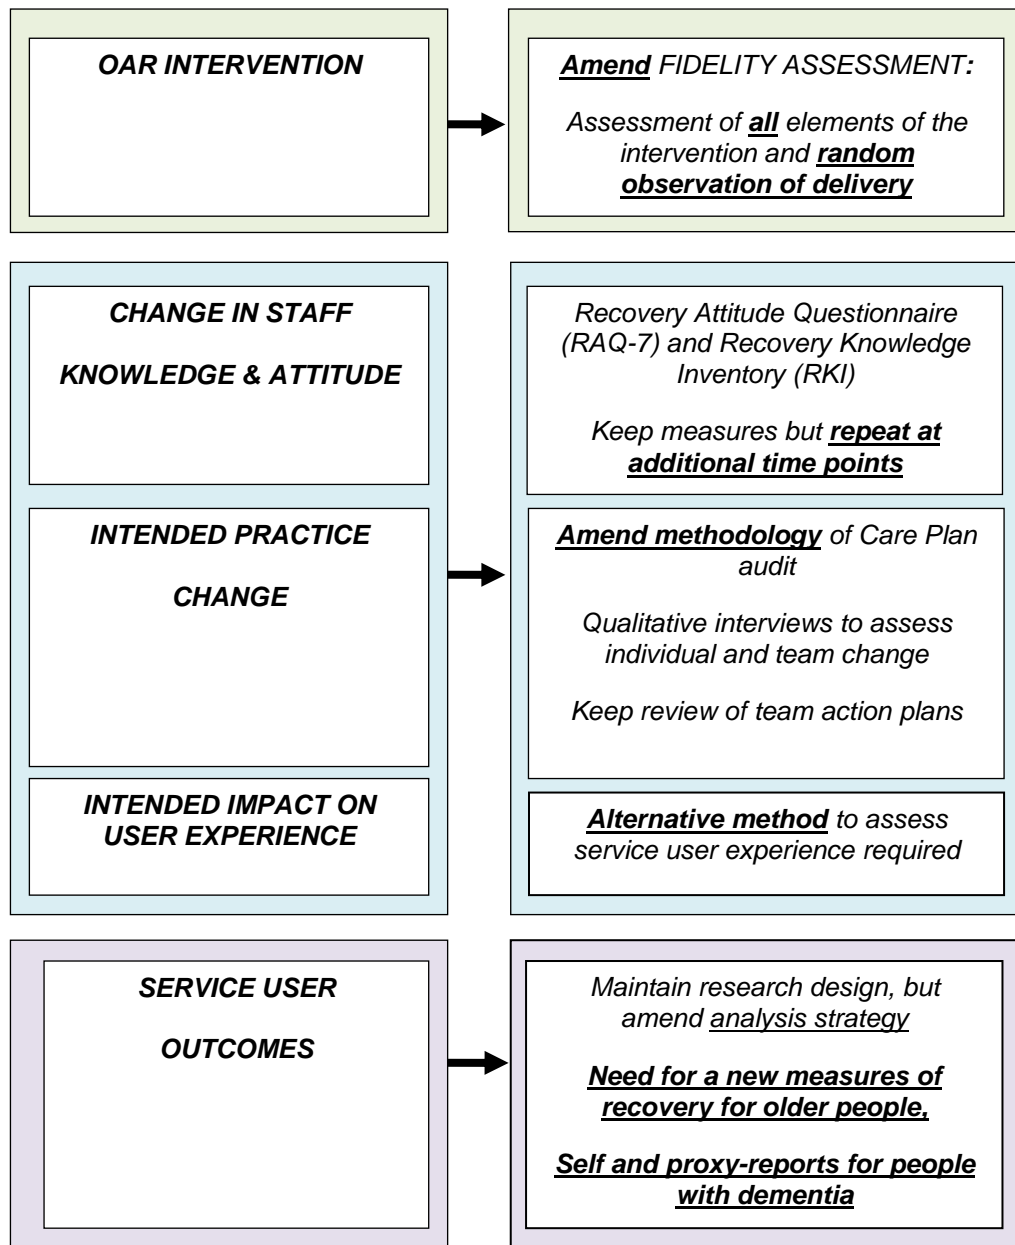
OAR INTERVENTION

Amend FIDELITY ASSESSMENT:

Assessment of all elements of the intervention and random observation of delivery

CHANGE IN STAFF

KNOWLEDGE & ATTITUDE

Recovery Attitude Questionnaire (RAQ-7) and Recovery Knowledge Inventory (RKI)

Keep measures but repeat at additional time points

INTENDED PRACTICE

CHANGE

Amend methodology of Care Plan audit

Qualitative interviews to assess individual and team change

Keep review of team action plans

INTENDED IMPACT ON USER EXPERIENCE

Alternative method to assess service user experience required

SERVICE USER

OUTCOMES

Maintain research design, but amend analysis strategy

Need for a new measures of recovery for older people,

Self and proxy-reports for people with dementia